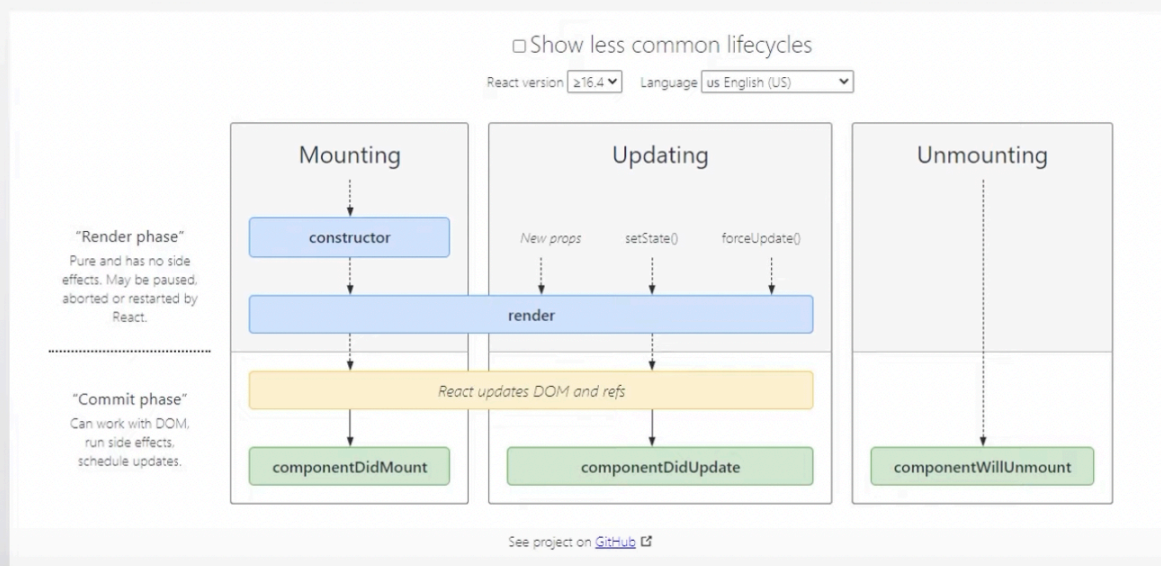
☐ Show less common lifecycles

React version ≥16.4 Language us English (US)

"Render phase"
Pure and has no side effects. May be paused, aborted or restarted by React.

"Commit phase"
Can work with DOM, run side effects, schedule updates.

Mounting

constructor

Updating

New props setState() forceUpdate()

Unmounting

render

React updates DOM and refs

componentDidMount

componentDidUpdate

componentWillUnmount

See project on GitHub